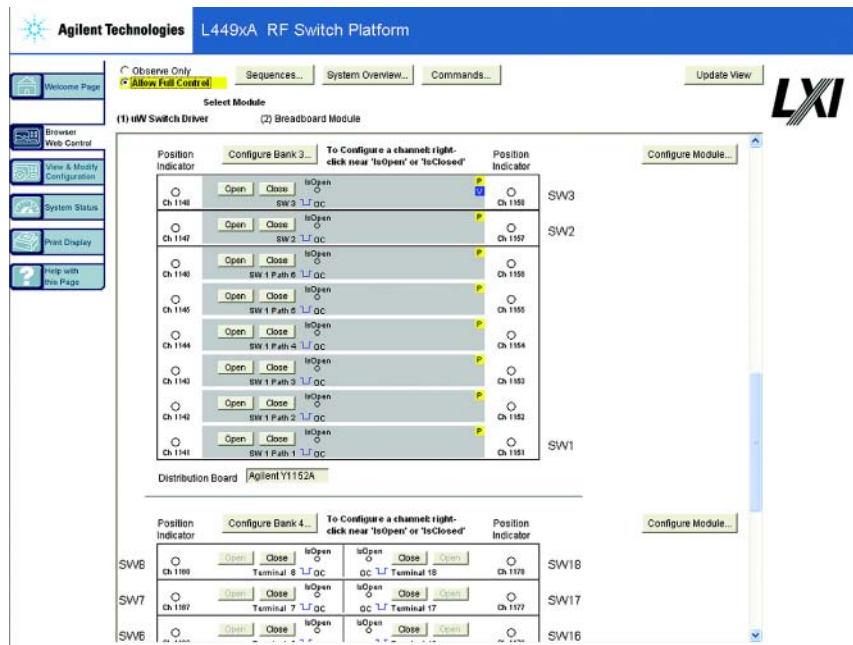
Agilent Technologies L449xA RF Switch Platform

Welcome Page
Browser Web Control
View & Modify Configuration
System Status
Print Display
Help with this Page

Observe Only
Allow Full Control
Sequences...
System Overview...
Commands...
Update View

LXI

Select Module
(1) uW Switch Driver
(2) Breadboard Module

Position Indicator
Configure Bank 3...
To Configure a channel: right-click near 'IsOpen' or 'IsClosed'
Position Indicator
Configure Module...

| Ch 1148 | Open | Close | IsOpen SW 3 OC | P V | Ch 1158 | SW3 |
|---|---|---|---|---|---|---|
| Ch 1147 | Open | Close | IsOpen SW 2 OC | P | Ch 1157 | SW2 |
| Ch 1146 | Open | Close | IsOpen SW 1 Path 6 OC | P | Ch 1156 | |
| Ch 1145 | Open | Close | IsOpen SW 1 Path 5 OC | P | Ch 1155 | |
| Ch 1144 | Open | Close | IsOpen SW 1 Path 4 OC | P | Ch 1154 | |
| Ch 1143 | Open | Close | IsOpen SW 1 Path 3 OC | P | Ch 1153 | |
| Ch 1142 | Open | Close | IsOpen SW 1 Path 2 OC | P | Ch 1152 | |
| Ch 1141 | Open | Close | IsOpen SW 1 Path 1 OC | P | Ch 1151 | SW1 |

Distribution Board Agilent Y1152A

Position Indicator
Configure Bank 4...
To Configure a channel: right-click near 'IsOpen' or 'IsClosed'
Position Indicator
Configure Module...

| SW8 | Ch 1188 | Open | Close | IsOpen Terminal 8 OC | IsOpen OC Terminal 18 | Close | Open | Ch 1178 | SW18 |
|---|---|---|---|---|---|---|---|---|---|
| SW7 | Ch 1187 | Open | Close | IsOpen Terminal 7 OC | IsOpen OC Terminal 17 | Close | Open | Ch 1177 | SW17 |
| SW6 | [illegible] | Open | Close | IsOpen | IsOpen | Close | Open | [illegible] | SW16 |